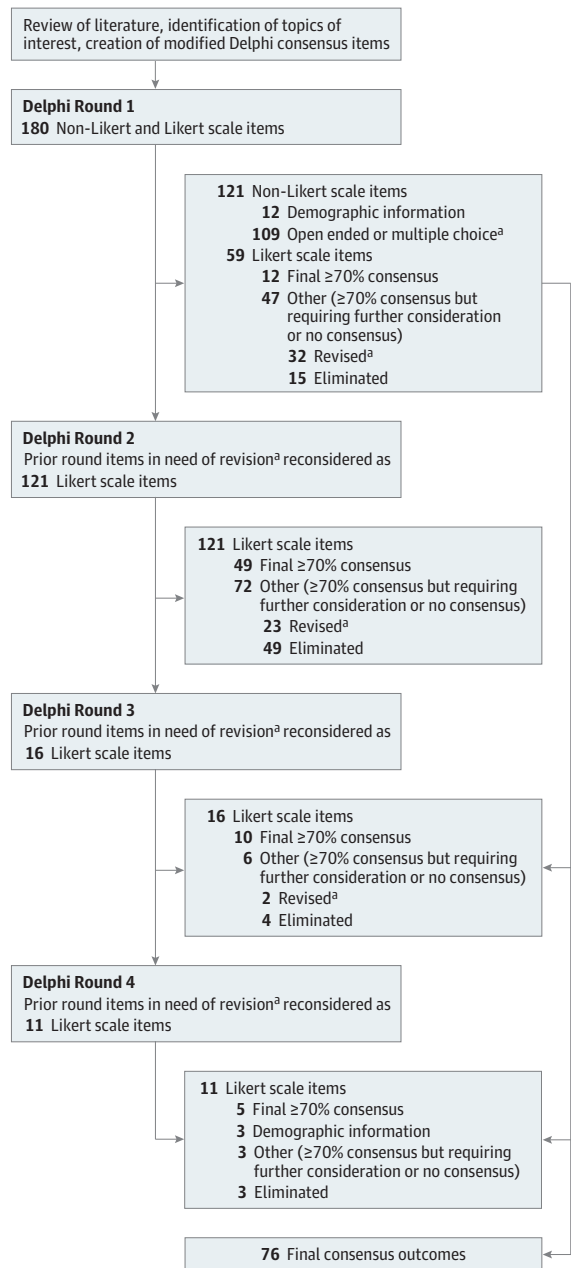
Review of literature, identification of topics of interest, creation of modified Delphi consensus items

**Delphi Round 1**
**180** Non-Likert and Likert scale items

**121** Non-Likert scale items
**12** Demographic information
**109** Open ended or multiple choice$^a$
**59** Likert scale items
**12** Final ≥70% consensus
**47** Other (≥70% consensus but requiring further consideration or no consensus)
**32** Revised$^a$
**15** Eliminated

**Delphi Round 2**
Prior round items in need of revision$^a$ reconsidered as
**121** Likert scale items

**121** Likert scale items
**49** Final ≥70% consensus
**72** Other (≥70% consensus but requiring further consideration or no consensus)
**23** Revised$^a$
**49** Eliminated

**Delphi Round 3**
Prior round items in need of revision$^a$ reconsidered as
**16** Likert scale items

**16** Likert scale items
**10** Final ≥70% consensus
**6** Other (≥70% consensus but requiring further consideration or no consensus)
**2** Revised$^a$
**4** Eliminated

**Delphi Round 4**
Prior round items in need of revision$^a$ reconsidered as
**11** Likert scale items

**11** Likert scale items
**5** Final ≥70% consensus
**3** Demographic information
**3** Other (≥70% consensus but requiring further consideration or no consensus)
**3** Eliminated

**76** Final consensus outcomes